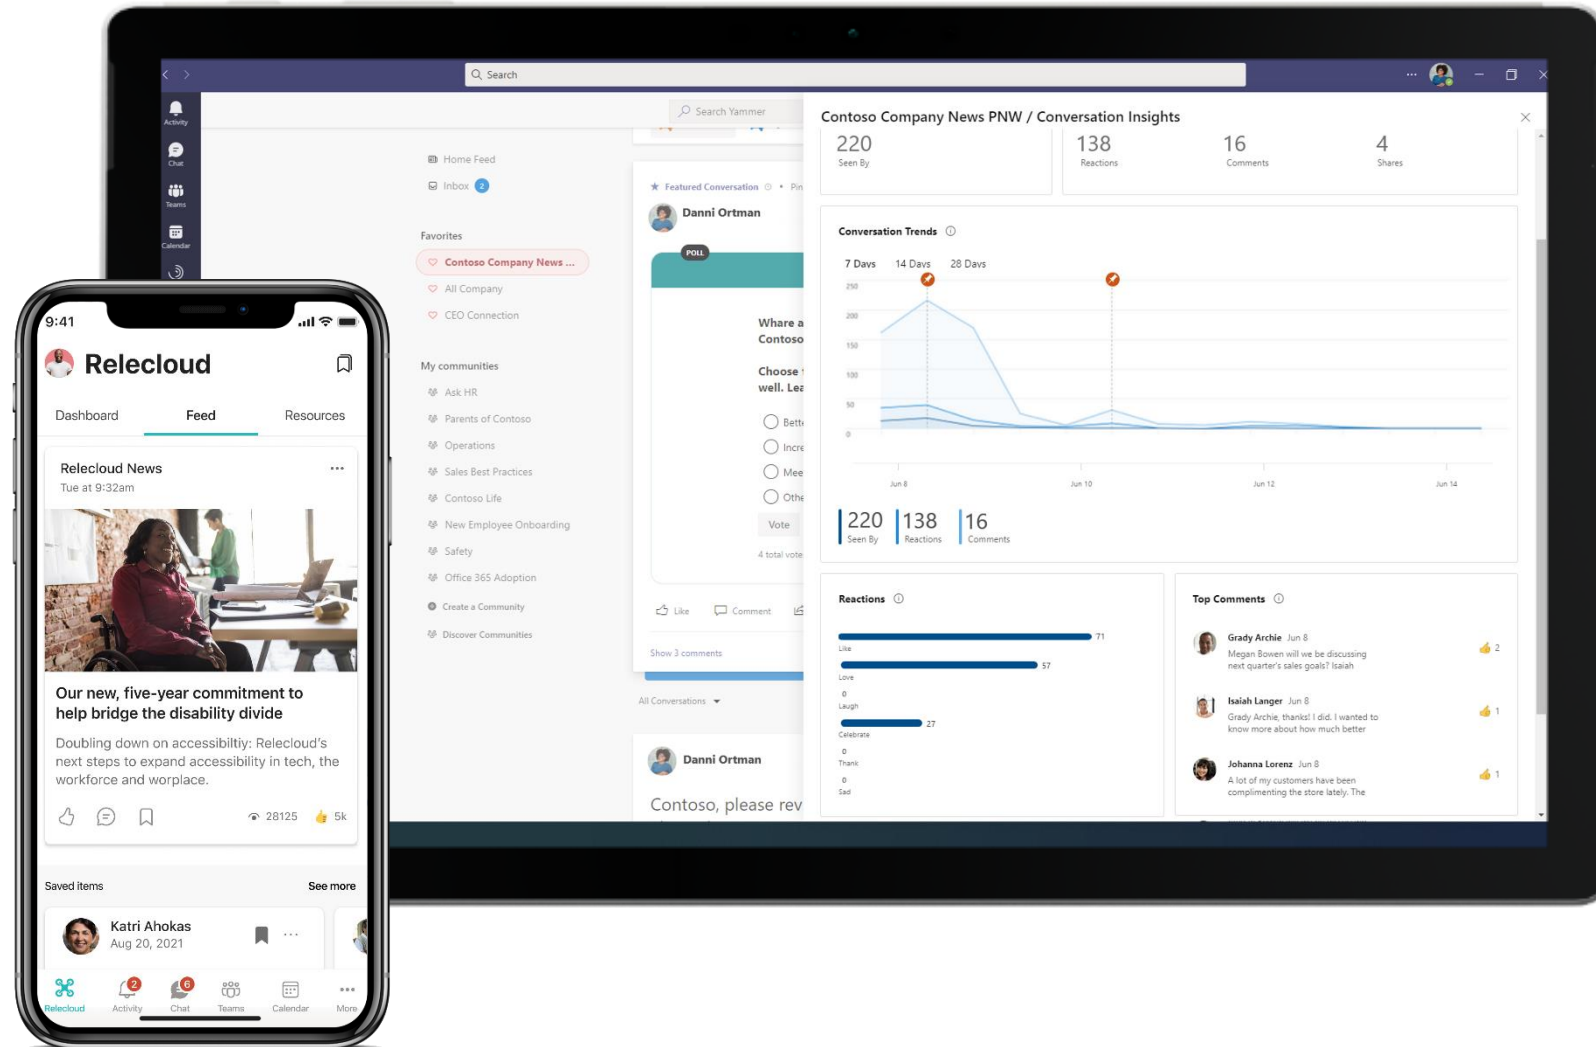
Search

Activity
Chat
Teams
Calendar

Search Yammer

Home Feed
Inbox 2

Favorites
Contoso Company News ...
All Company
CEO Connection

My communities
Ask HR
Parents of Contoso
Operations
Sales Best Practices
Contoso Life
New Employee Onboarding
Safety
Office 365 Adoption
Create a Community
Discover Communities

Featured Conversation • Pin
Danni Ortman
POLL
Whare a
Contoso
Choose
well. Lea
Bett
Incre
Mee
Othe
Vote
4 total vote
Like
Comment
Show 3 comments
All Conversations
Danni Ortman
Contoso, please rev

Contoso Company News PNW / Conversation Insights
220 Seen By
138 Reactions
16 Comments
4 Shares

Conversation Trends
7 Days 14 Days 28 Days
250
200
150
100
50
0
Jun 8
Jun 10
Jun 12
Jun 14
220 Seen By
138 Reactions
16 Comments

Reactions
71 Like
57 Love
0 Laugh
27 Celebrate
0 Thank
0 Sad

Top Comments
Grady Archie Jun 8
Megan Bowen will we be discussing next quarter's sales goals? Isaiah
2
Isaiah Langer Jun 8
Grady Archie, thanks! I did. I wanted to know more about how much better
1
Johanna Lorenz Jun 8
A lot of my customers have been complimenting the store lately. The
1

9:41
Relecloud
Dashboard
Feed
Resources
Relecloud News
Tue at 9:32am
Our new, five-year commitment to help bridge the disability divide
Doubling down on accessibiltiy: Relecloud's next steps to expand accessibility in tech, the workforce and worplace.
28125
5k
Saved items
See more
Katri Ahokas
Aug 20, 2021
Relecloud
2 Activity
6 Chat
Teams
Calendar
More